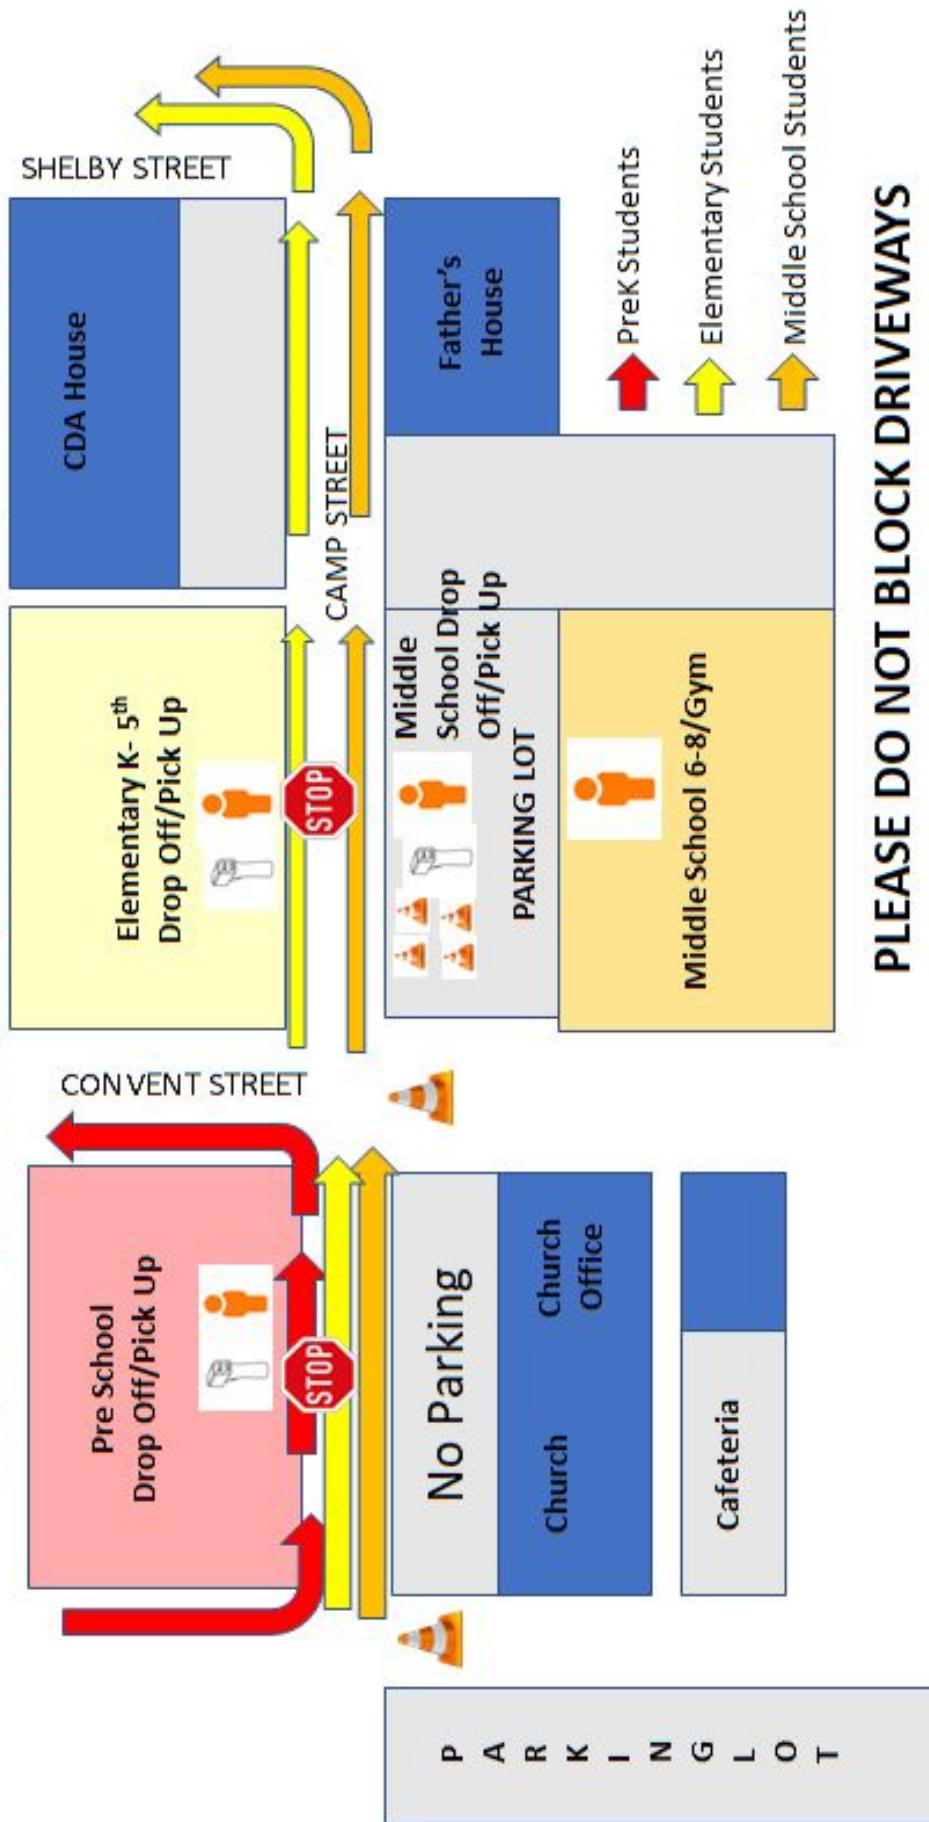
SHELBY STREET

CDA House

CAMP STREET

Father's House

PreK Students

Elementary Students

Middle School Students

Elementary K- $5^{th}$ Drop Off/Pick Up

STOP

Middle School Drop Off/Pick Up

PARKING LOT

Middle School 6-8/Gym

PLEASE DO NOT BLOCK DRIVEWAYS

CONVENT STREET

Pre School Drop Off/Pick Up

STOP

No Parking

Church Office

Church

Cafeteria

PARKING LOT